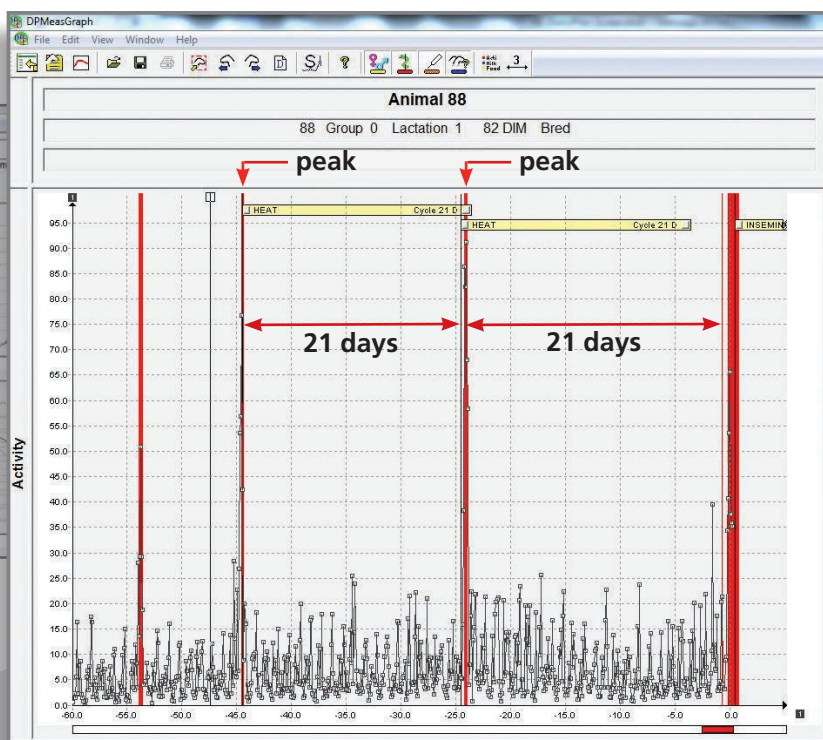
DPMeasGraph

File Edit View Window Help

3

Animal 88

88 Group 0 Lactation 1 82 DIM Bred

peak

peak

HEAT Cycle 21 D

HEAT Cycle 21 D

INSEMIN

21 days

21 days

Activity

95.0
90.0
85.0
80.0
75.0
70.0
65.0
60.0
55.0
50.0
45.0
40.0
35.0
30.0
25.0
20.0
15.0
10.0
5.0
0.0

-60.0 -55.0 -50.0 -45.0 -40.0 -35.0 -30.0 -25.0 -20.0 -15.0 -10.0 -5.0 0.0